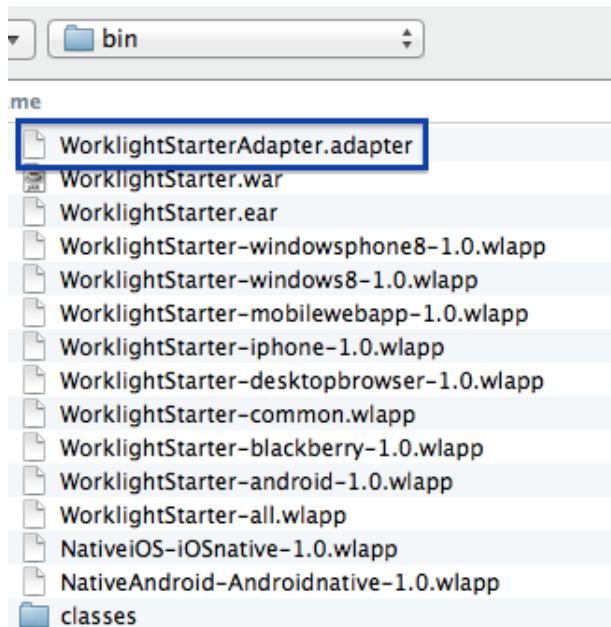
bin

me

WorklightStarterAdapter.adapter
WorklightStarter.war
WorklightStarter.ear
WorklightStarter-windowsphone8-1.0.wlapp
WorklightStarter-windows8-1.0.wlapp
WorklightStarter-mobilewebapp-1.0.wlapp
WorklightStarter-iphone-1.0.wlapp
WorklightStarter-desktopbrowser-1.0.wlapp
WorklightStarter-common.wlapp
WorklightStarter-blackberry-1.0.wlapp
WorklightStarter-android-1.0.wlapp
WorklightStarter-all.wlapp
NativeiOS-iOSnative-1.0.wlapp
NativeAndroid-Androidnative-1.0.wlapp
classes